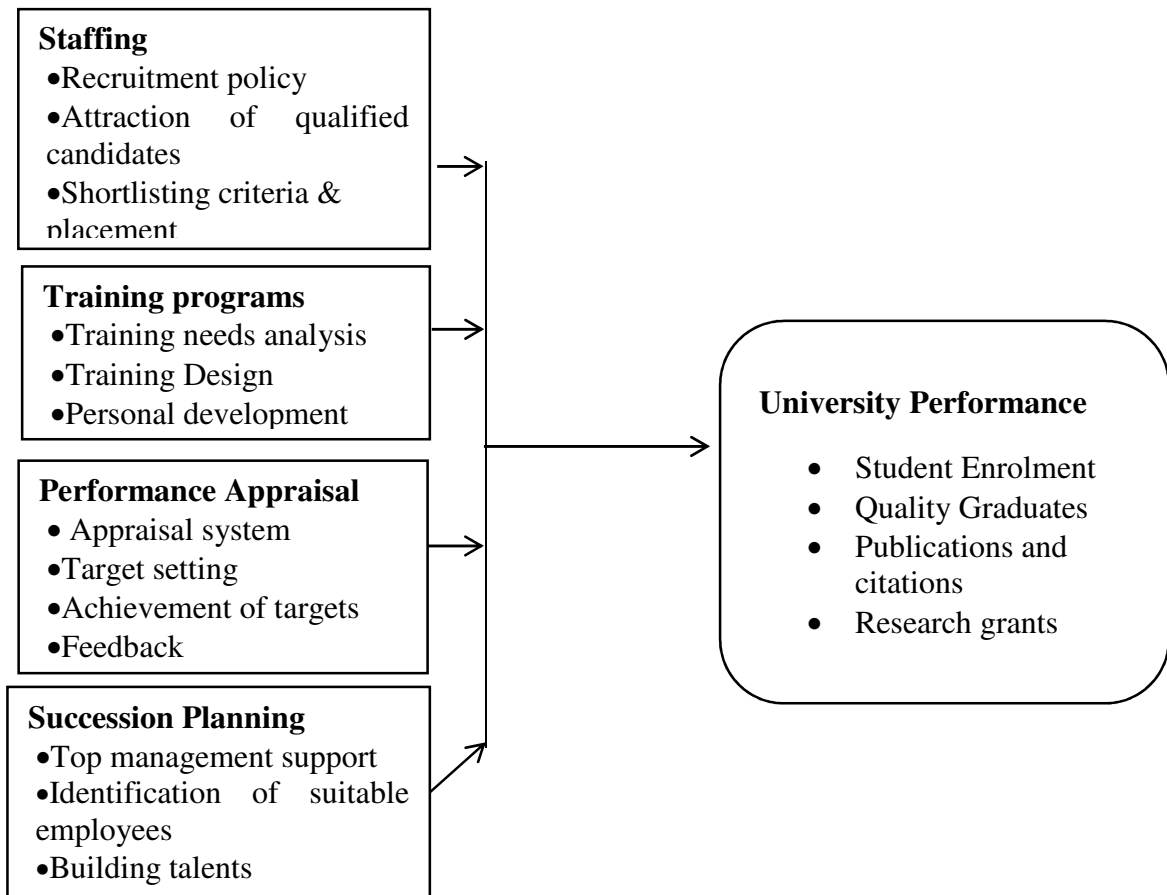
**Staffing**
•Recruitment policy
•Attraction of qualified candidates
•Shortlisting criteria & placement

**Training programs**
•Training needs analysis
•Training Design
•Personal development

**Performance Appraisal**
• Appraisal system
•Target setting
•Achievement of targets
•Feedback

**Succession Planning**
•Top management support
•Identification of suitable employees
•Building talents

**University Performance**
• Student Enrolment
• Quality Graduates
• Publications and citations
• Research grants